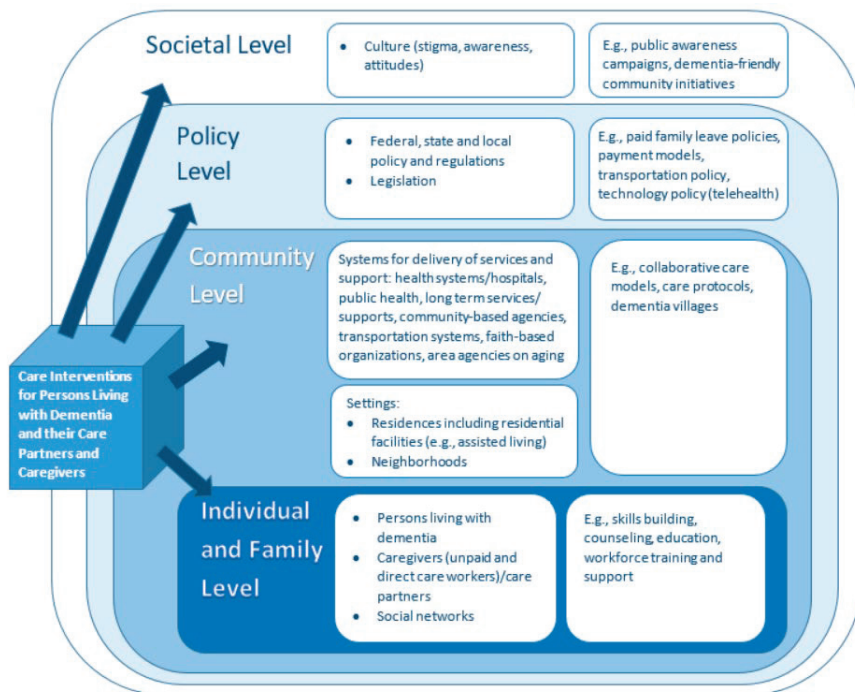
Societal Level

• Culture (stigma, awareness, attitudes)

E.g., public awareness campaigns, dementia-friendly community initiatives

Policy Level

• Federal, state and local policy and regulations
• Legislation

E.g., paid family leave policies, payment models, transportation policy, technology policy (telehealth)

Community Level

Systems for delivery of services and support: health systems/hospitals, public health, long term services/supports, community-based agencies, transportation systems, faith-based organizations, area agencies on aging

E.g., collaborative care models, care protocols, dementia villages

Settings:
• Residences including residential facilities (e.g., assisted living)
• Neighborhoods

Care Interventions for Persons Living with Dementia and their Care Partners and Caregivers

Individual and Family Level

• Persons living with dementia
• Caregivers (unpaid and direct care workers)/care partners
• Social networks

E.g., skills building, counseling, education, workforce training and support